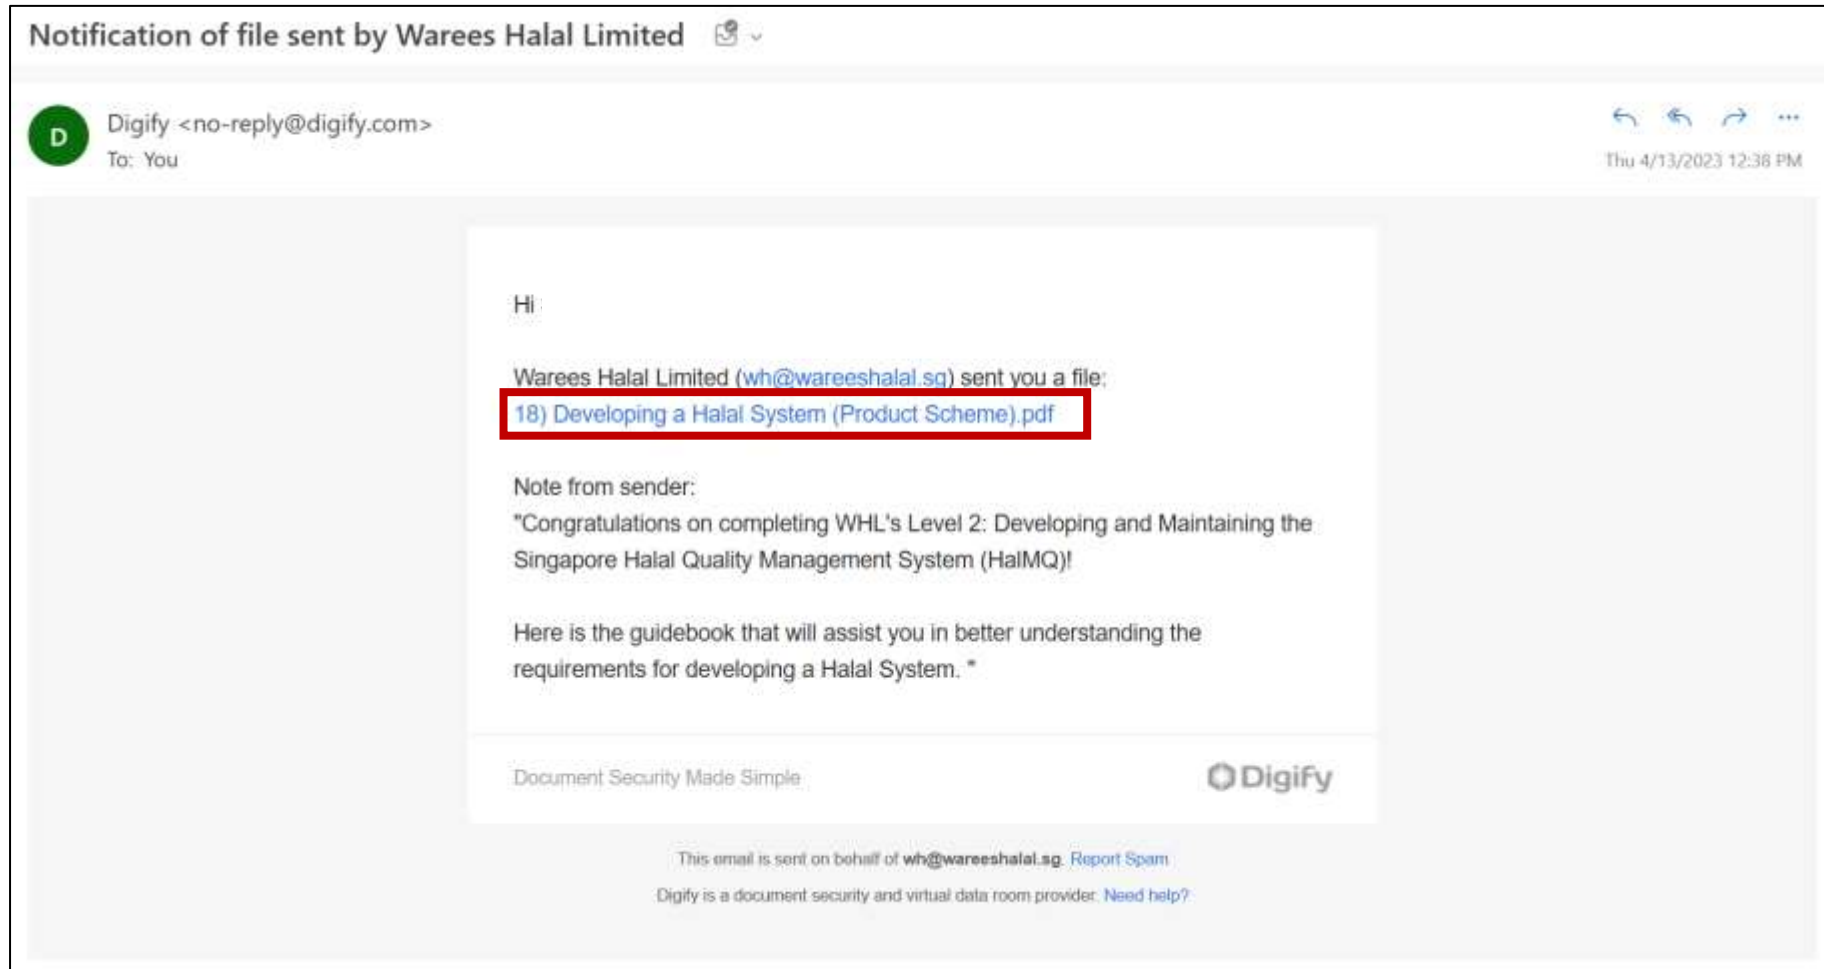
Notification of file sent by Warees Halal Limited

D

Digify <no-reply@digify.com>
To: You

Thu 4/13/2023 12:38 PM

Hi

Warees Halal Limited (wh@wareeshalal.sg) sent you a file:
18) Developing a Halal System (Product Scheme).pdf

Note from sender:
"Congratulations on completing WHL's Level 2: Developing and Maintaining the Singapore Halal Quality Management System (HalMQ)!

Here is the guidebook that will assist you in better understanding the requirements for developing a Halal System. "

Document Security Made Simple

Digify

This email is sent on behalf of wh@wareeshalal.sg. Report Spam

Digify is a document security and virtual data room provider. Need help?